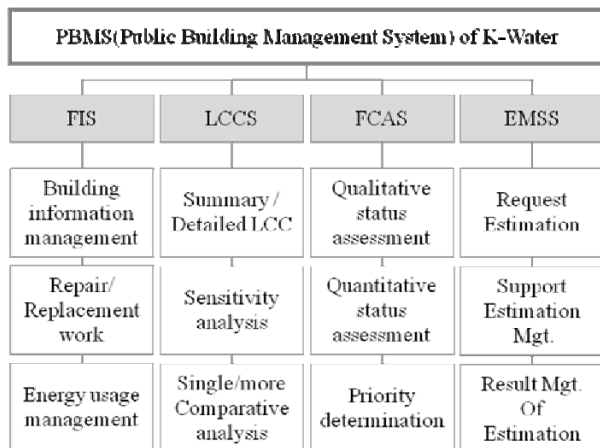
PBMS(Public Building Management System) of K-Water

FIS

Building information management

Repair/ Replacement work

Energy usage management

LCCS

Summary / Detailed LCC

Sensitivity analysis

Single/more Comparative analysis

FCAS

Qualitative status assessment

Quantitative status assessment

Priority determination

EMSS

Request Estimation

Support Estimation Mgt.

Result Mgt. Of Estimation